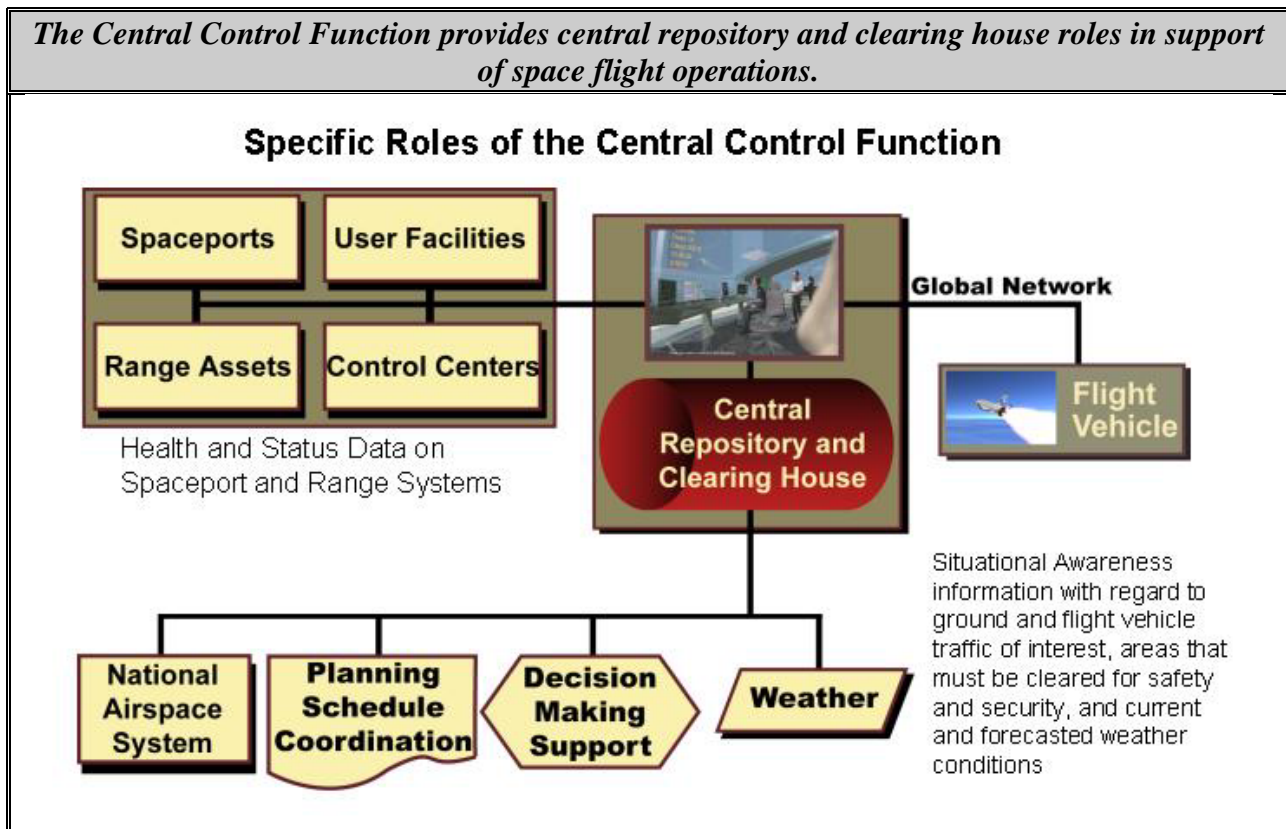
The Central Control Function provides central repository and clearing house roles in support of space flight operations.

Specific Roles of the Central Control Function

Spaceports

User Facilities

Range Assets

Control Centers

Health and Status Data on Spaceport and Range Systems

Global Network

Central Repository and Clearing House

Flight Vehicle

Situational Awareness information with regard to ground and flight vehicle traffic of interest, areas that must be cleared for safety and security, and current and forecasted weather conditions

National Airspace System

Planning Schedule Coordination

Decision Making Support

Weather